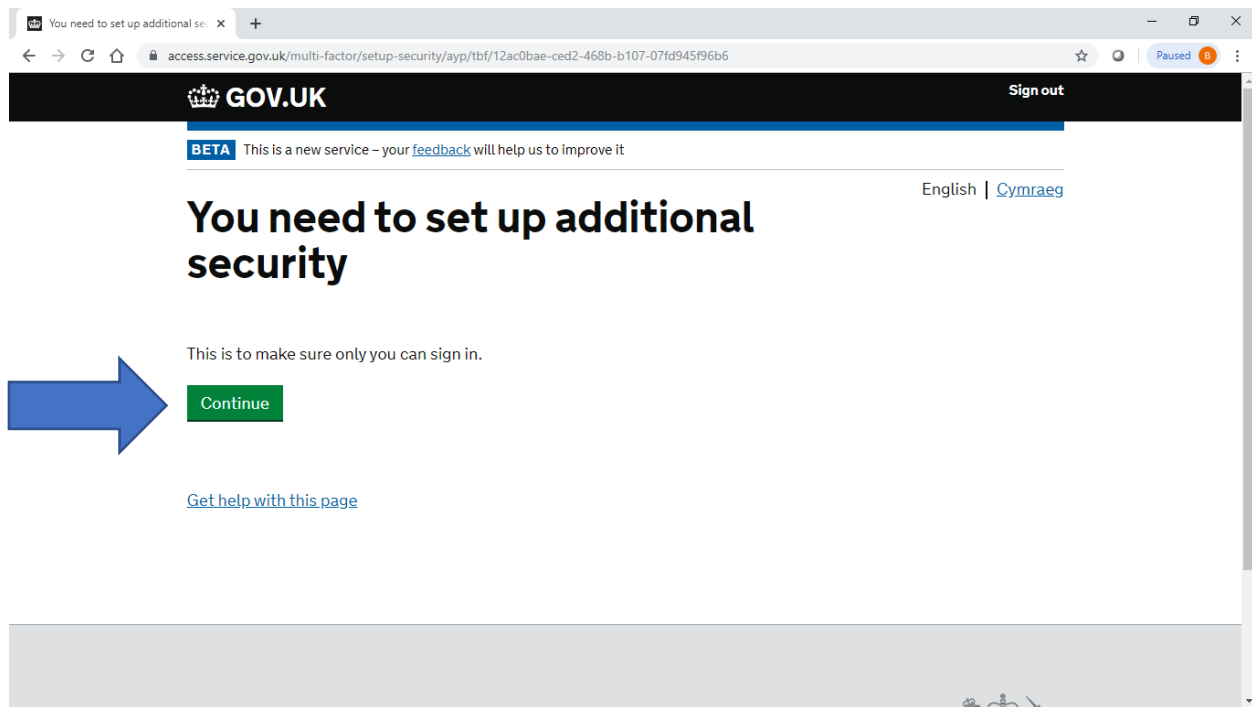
You need to set up additional se

access.service.gov.uk/multi-factor/setup-security/ayp/tbf/12ac0bae-ced2-468b-b107-07fd945f96b6

Paused B

GOV.UK

Sign out

BETA This is a new service – your feedback will help us to improve it

English | Cymraeg

You need to set up additional security

This is to make sure only you can sign in.

Continue

Get help with this page